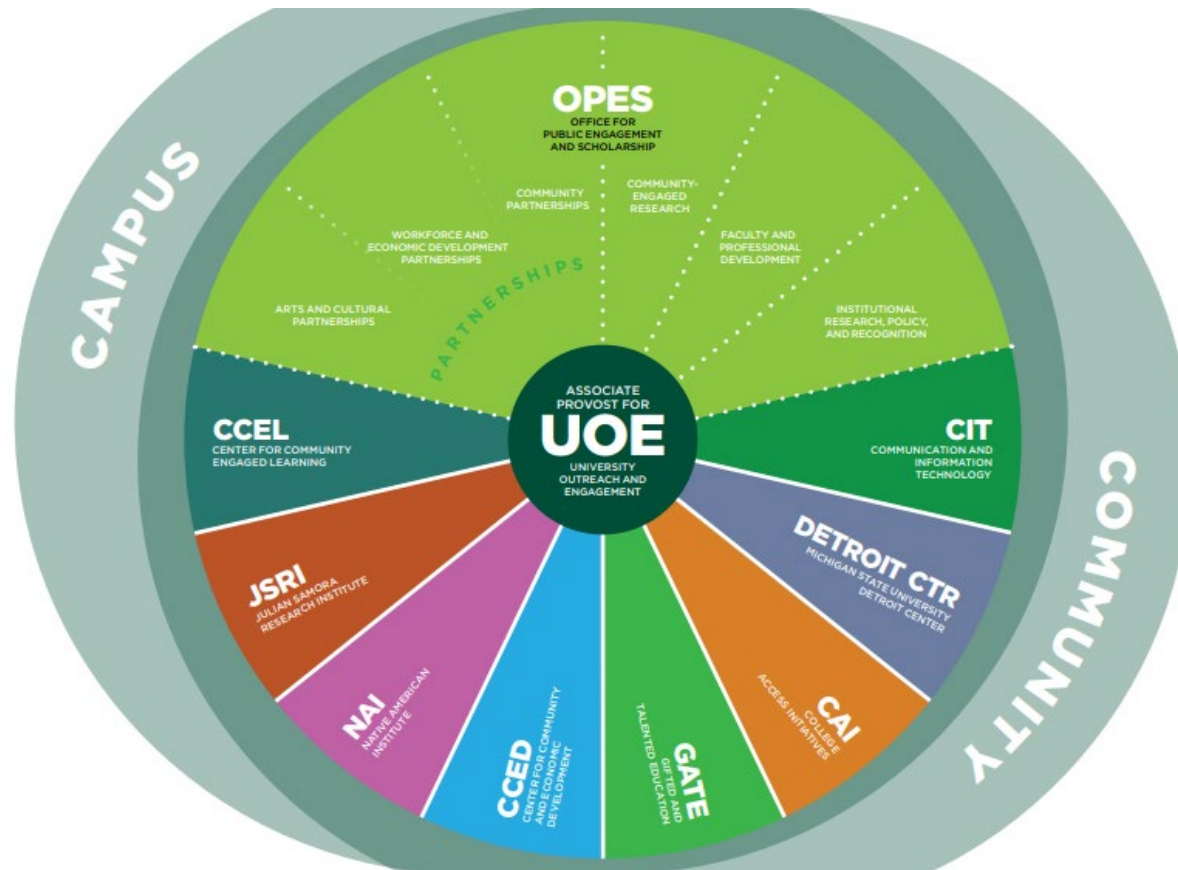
CAMPUS

COMMUNITY

OPES
OFFICE FOR PUBLIC ENGAGEMENT AND SCHOLARSHIP

COMMUNITY PARTNERSHIPS

COMMUNITY-ENGAGED RESEARCH

WORKFORCE AND ECONOMIC DEVELOPMENT PARTNERSHIPS

FACULTY AND PROFESSIONAL DEVELOPMENT

PARTNERSHIPS

ARTS AND CULTURAL PARTNERSHIPS

INSTITUTIONAL RESEARCH, POLICY, AND RECOGNITION

ASSOCIATE PROVOST FOR
UOE
UNIVERSITY OUTREACH AND ENGAGEMENT

CCEL
CENTER FOR COMMUNITY ENGAGED LEARNING

CIT
COMMUNICATION AND INFORMATION TECHNOLOGY

JSRI
JULIAN SAMORA RESEARCH INSTITUTE

DETROIT CTR
MICHIGAN STATE UNIVERSITY DETROIT CENTER

NAI
NATIVE AMERICAN INSTITUTE

CCED
CENTER FOR COMMUNITY AND ECONOMIC DEVELOPMENT

GATE
GIFTED AND TALENTED EDUCATION

CAI
COLLEGE ACCESS INITIATIVES